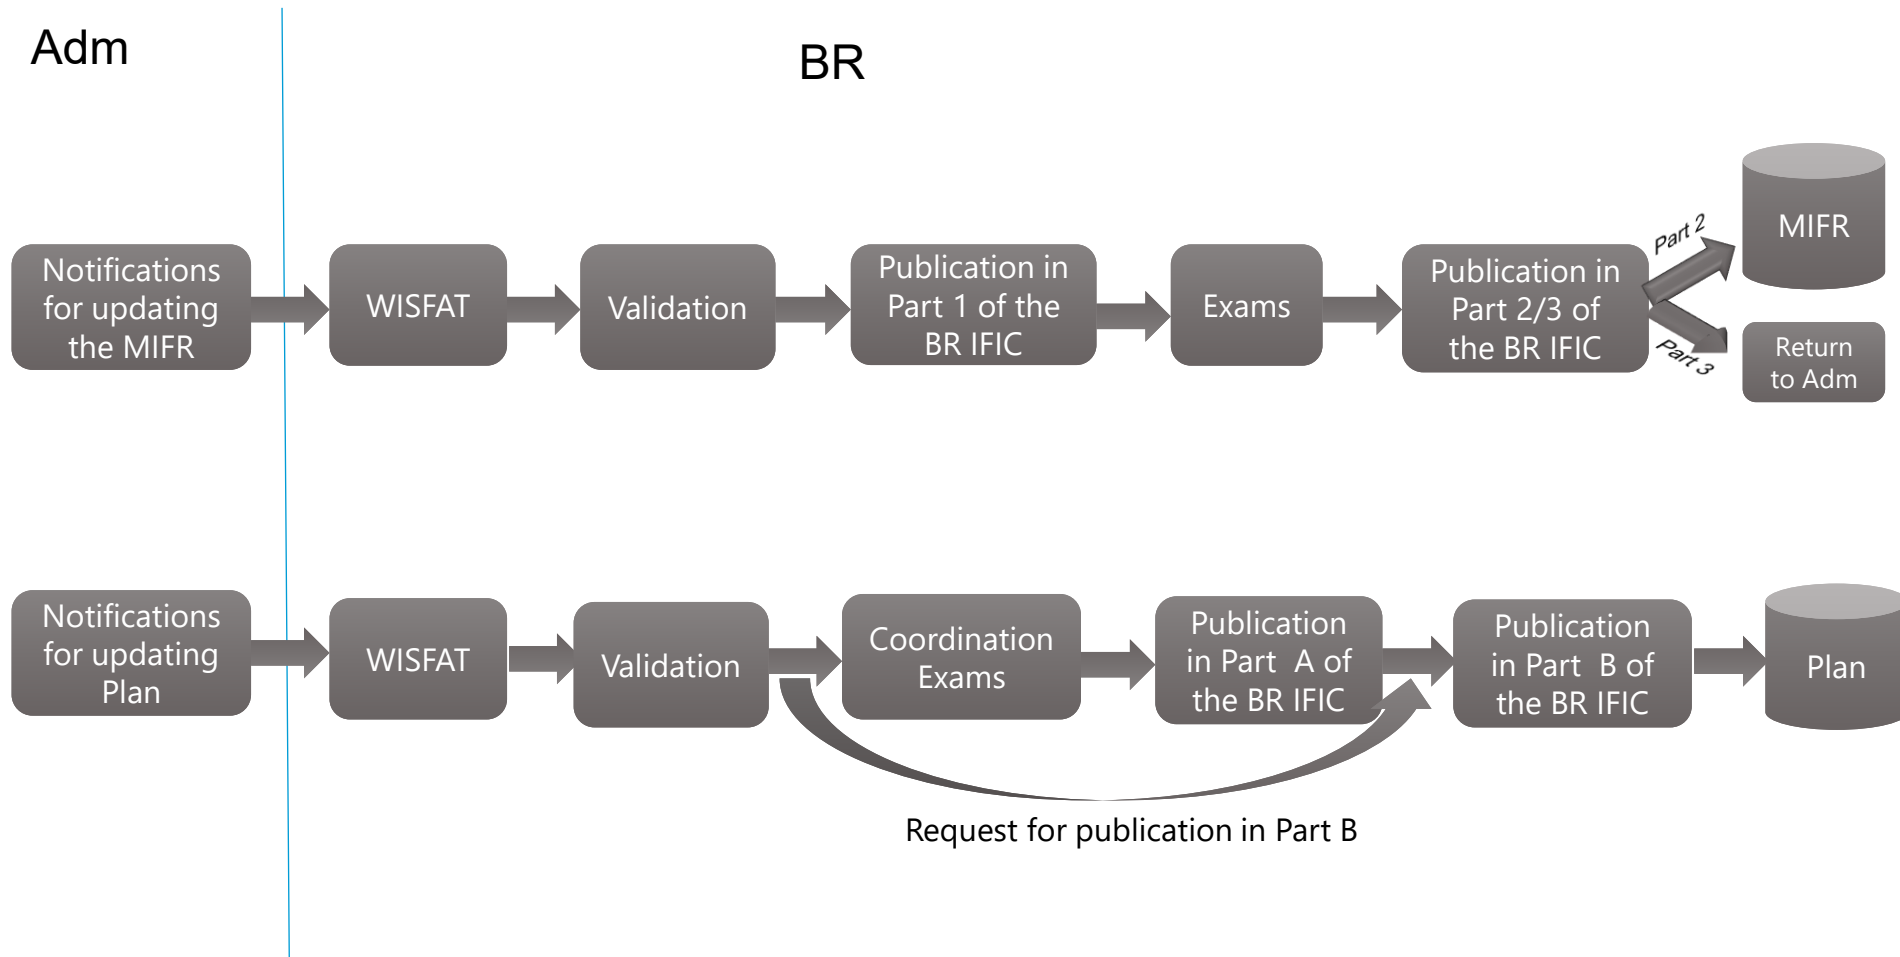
Adm

BR

Notifications for updating the MIFR

WISFAT

Validation

Publication in Part 1 of the BR IFIC

Exams

Publication in Part 2/3 of the BR IFIC

Part 2

MIFR

Part 3

Return to Adm

Notifications for updating Plan

WISFAT

Validation

Coordination Exams

Publication in Part A of the BR IFIC

Publication in Part B of the BR IFIC

Plan

Request for publication in Part B